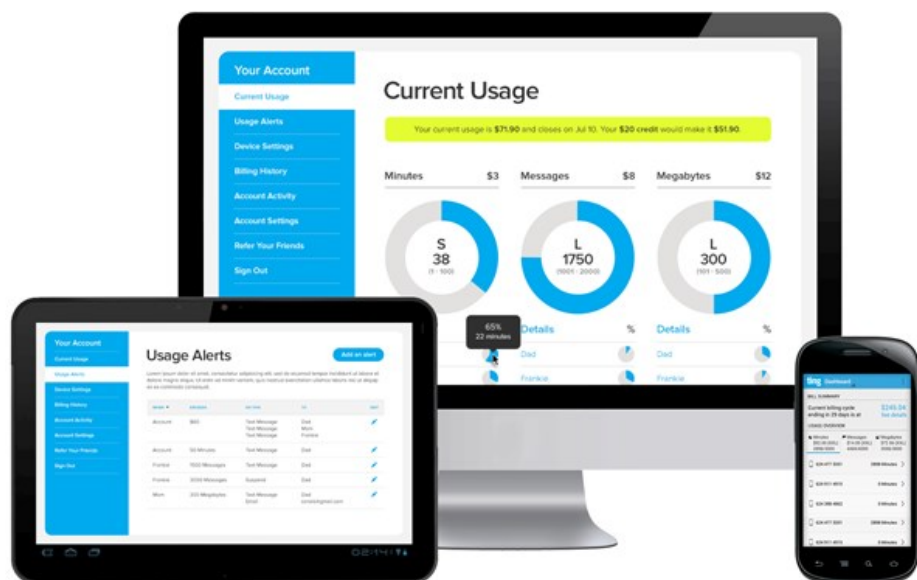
Your Account
Current Usage
Usage Alerts
Device Settings
Billing History
Account Activity
Account Settings
Refer Your Friends
Sign Out

Current Usage

Your current usage is $71.90 and closes on Jul 10. Your $20 credit would make it $51.90.

Minutes $3
S
38
(1 - 100)

Messages $8
L
1750
(1001 - 2000)

Megabytes $12
L
300
(101 - 500)

65%
22 minutes

Details %
Dad
Frankie

Details %
Dad
Frankie

Your Account
Current Usage
Usage Alerts
Device Settings
Billing History
Account Activity
Account Settings
Refer Your Friends
Sign Out

Usage Alerts
Add an alert

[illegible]

| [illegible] | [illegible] | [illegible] | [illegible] | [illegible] |
|---|---|---|---|---|
| Account | $60 | Text Message Text Message Text Message | Dad Mom Frankie | |
| Account | 50 Minutes | Text Message | Dad | |
| Frankie | 1500 Messages | Text Message | Dad | |
| Frankie | 3000 Messages | Suspend | Dad | |
| Mom | 200 Megabytes | Text Message Email | Dad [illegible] | |

ting Dashboard
BILL SUMMARY
Current billing cycle ending in 29 days is at
$245.04
See details
USAGE OVERVIEW
Minutes
Messages
Megabytes
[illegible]